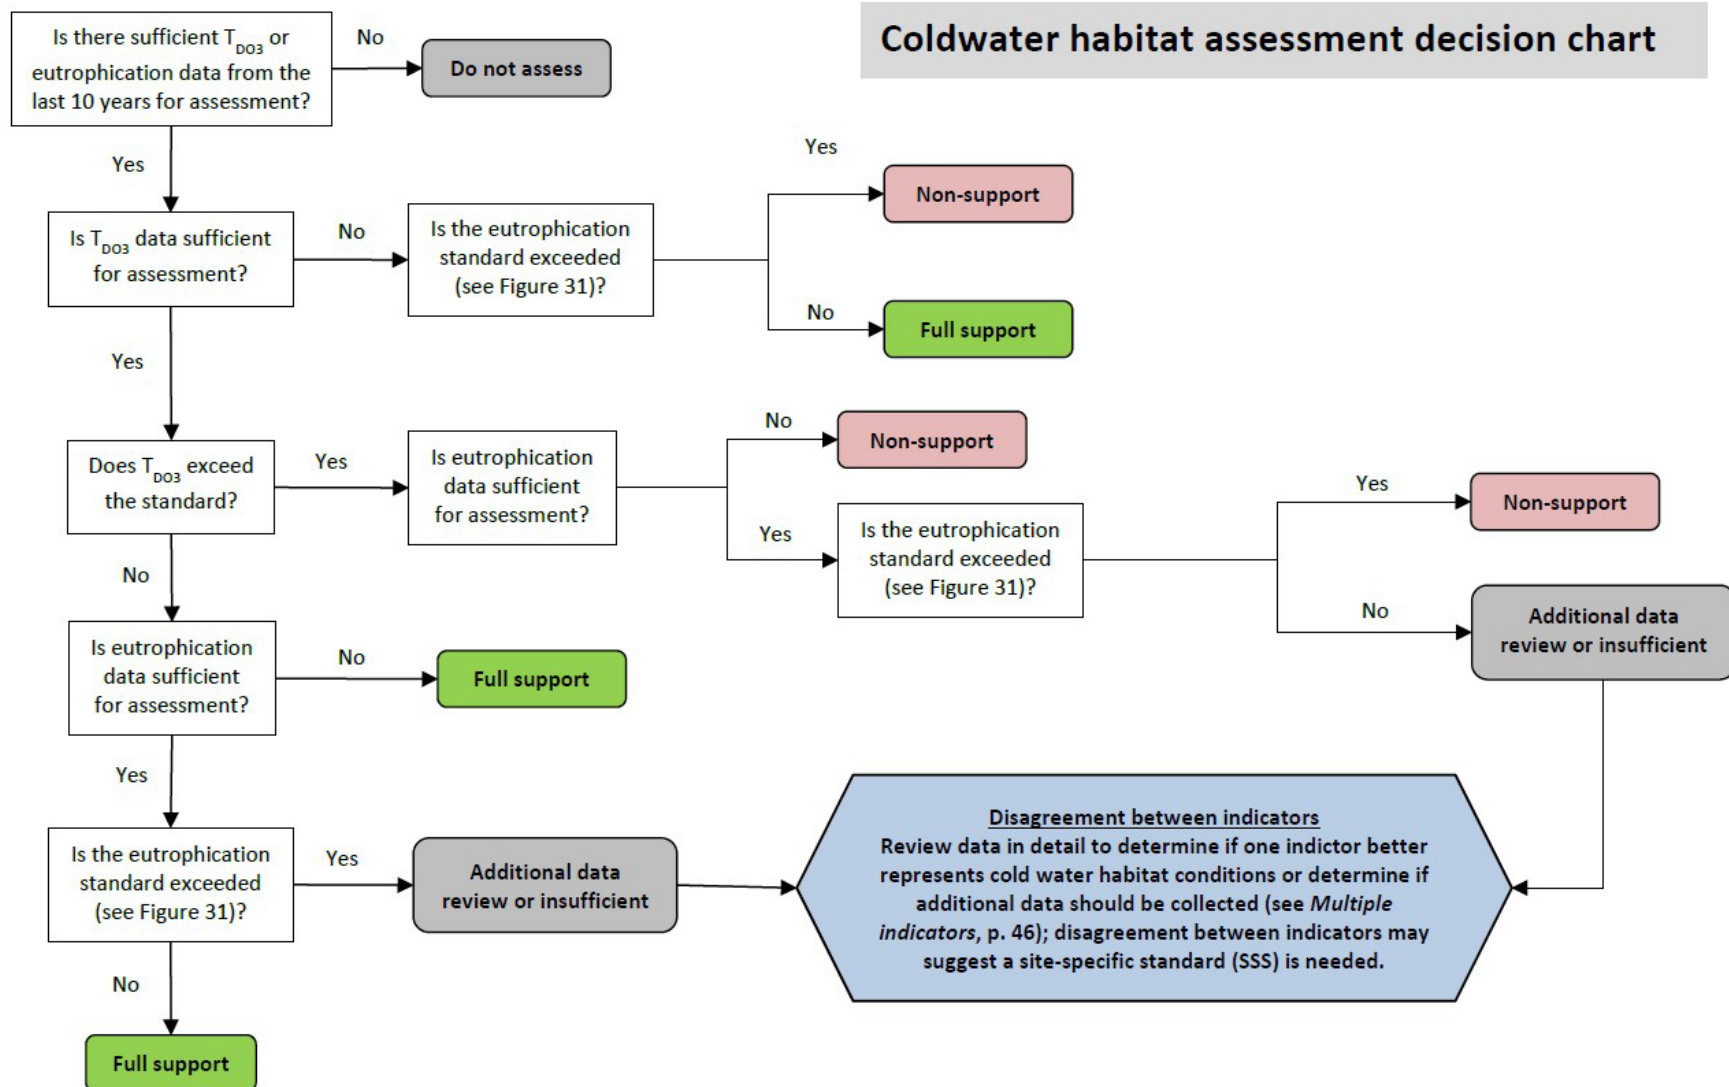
Coldwater habitat assessment decision chart

Is there sufficient $T_{DO3}$ or eutrophication data from the last 10 years for assessment?

No

Do not assess

Yes

Is $T_{DO3}$ data sufficient for assessment?

No

Is the eutrophication standard exceeded (see Figure 31)?

Yes

Non-support

No

Full support

Yes

Does $T_{DO3}$ exceed the standard?

Yes

Is eutrophication data sufficient for assessment?

No

Non-support

Yes

Is the eutrophication standard exceeded (see Figure 31)?

Yes

Non-support

No

Additional data review or insufficient

No

Is eutrophication data sufficient for assessment?

No

Full support

Yes

Is the eutrophication standard exceeded (see Figure 31)?

Yes

Additional data review or insufficient

Disagreement between indicators
Review data in detail to determine if one indictor better represents cold water habitat conditions or determine if additional data should be collected (see *Multiple indicators*, p. 46); disagreement between indicators may suggest a site-specific standard (SSS) is needed.

No

Full support